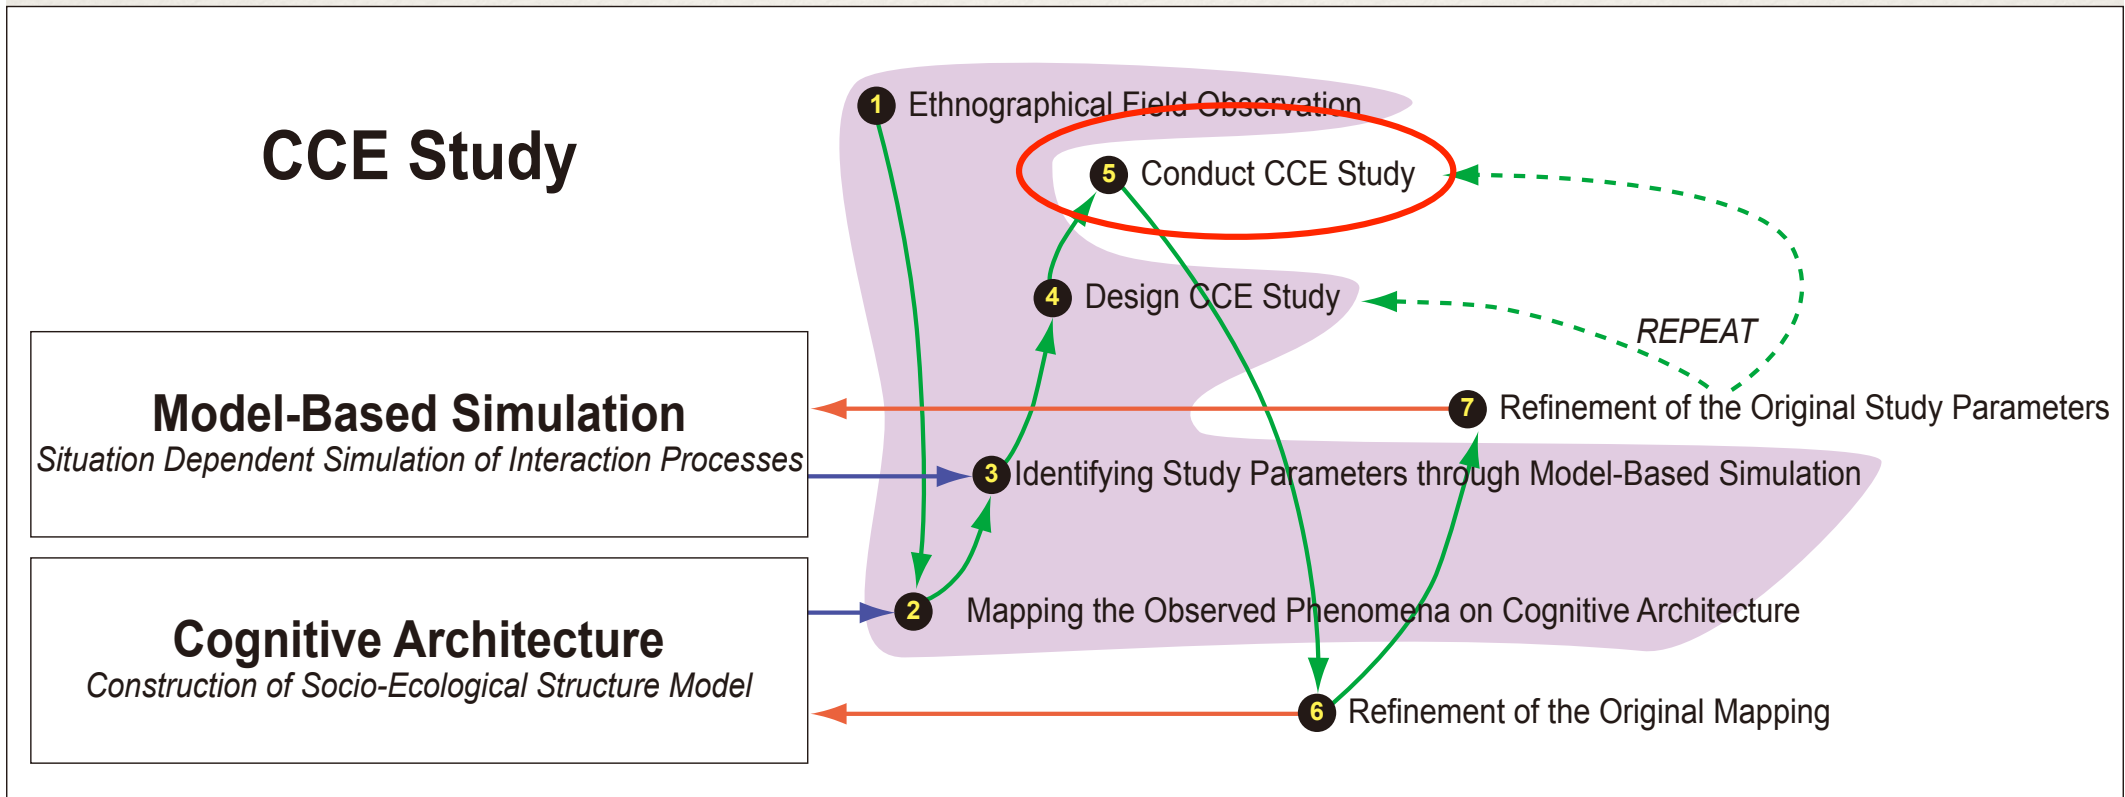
CCE Study

1 Ethnographical Field Observation

5 Conduct CCE Study

4 Design CCE Study

REPEAT

Model-Based Simulation
Situation Dependent Simulation of Interaction Processes

7 Refinement of the Original Study Parameters

3 Identifying Study Parameters through Model-Based Simulation

2 Mapping the Observed Phenomena on Cognitive Architecture

Cognitive Architecture
Construction of Socio-Ecological Structure Model

6 Refinement of the Original Mapping